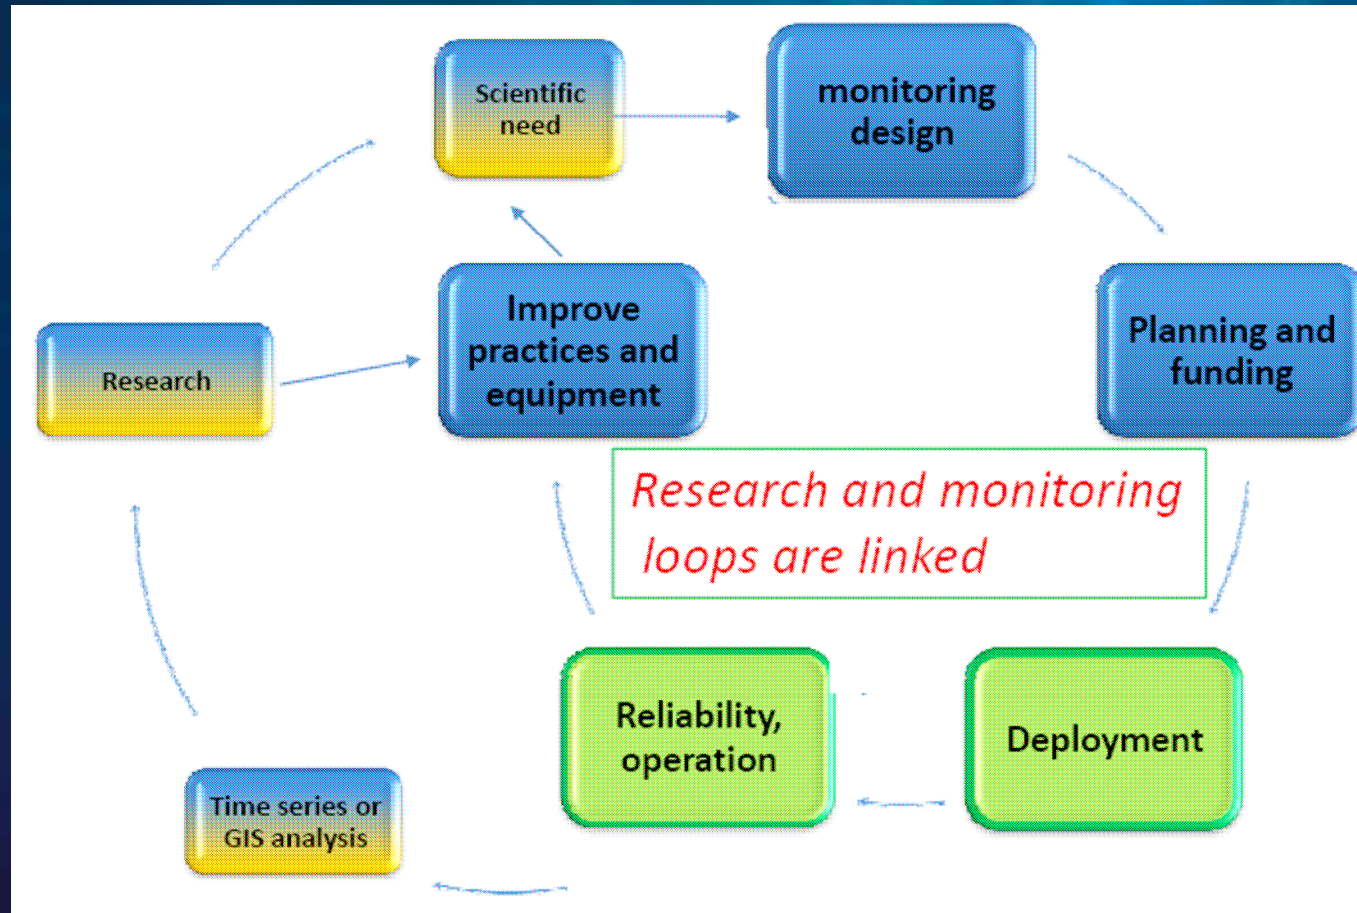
Scientific need

monitoring design

Planning and funding

Research

Improve practices and equipment

Research and monitoring loops are linked

Reliability, operation

Deployment

Time series or GIS analysis